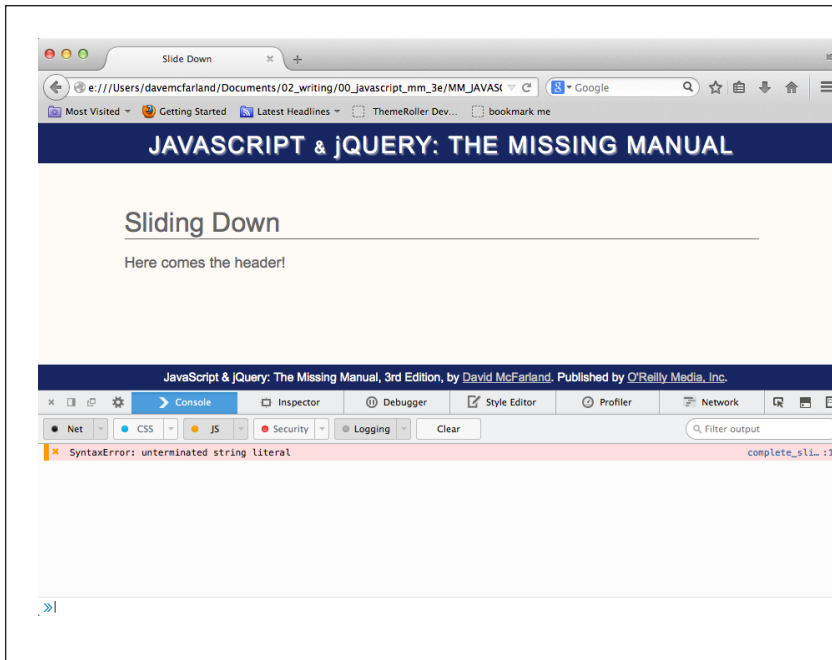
Slide Down

e:///Users/davemcfarland/Documents/02_writing/00_javascript_mm_3e/MM_JAVAS(

Google

Most Visited
Getting Started
Latest Headlines
ThemeRoller Dev...
bookmark me

JAVASCRIPT & jQUERY: THE MISSING MANUAL

Sliding Down

Here comes the header!

JavaScript & jQuery: The Missing Manual, 3rd Edition, by David McFarland. Published by O'Reilly Media, Inc.

Console
Inspector
Debugger
Style Editor
Profiler
Network

Net
CSS
JS
Security
Logging
Clear
Filter output

SyntaxError: unterminated string literal
complete_sli... :1

»|